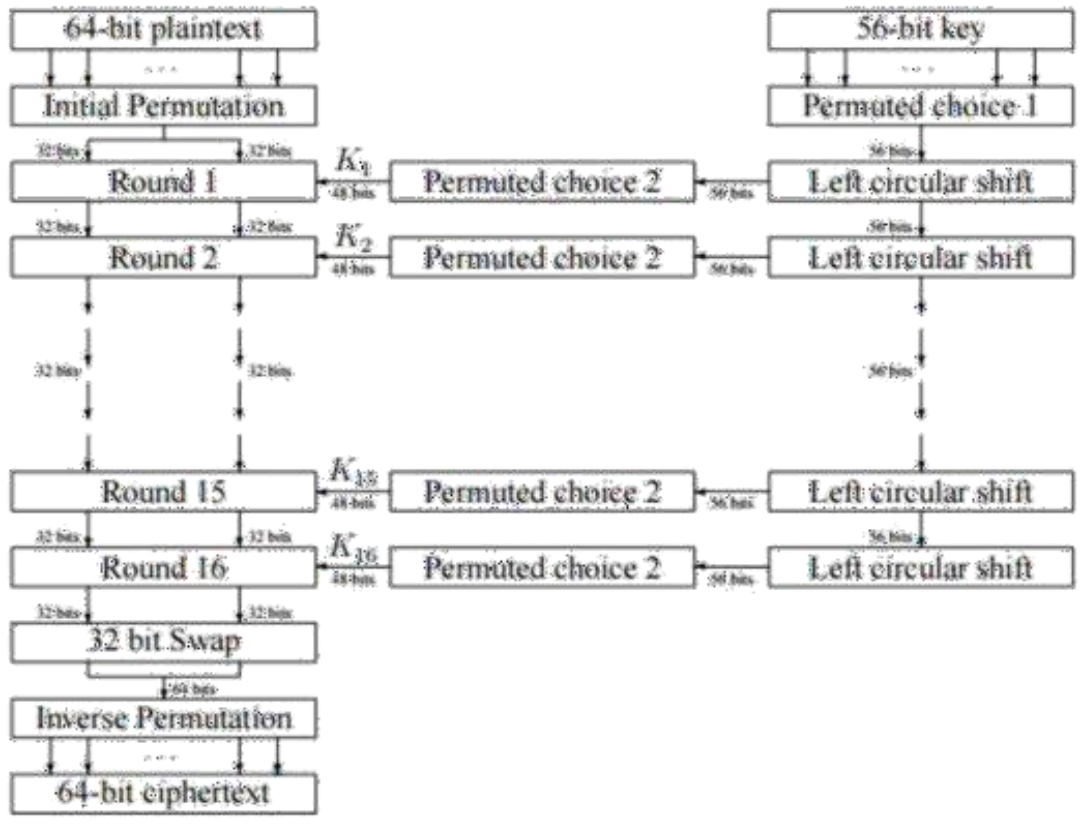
64-bit plaintext

. . .

Initial Permutation

32 bits

32 bits

Round 1

$K_1$

48 bits

Permuted choice 2

56 bits

56-bit key

. . .

Permuted choice 1

56 bits

Left circular shift

32 bits

32 bits

Round 2

$K_2$

48 bits

Permuted choice 2

56 bits

56 bits

Left circular shift

32 bits

32 bits

56 bits

Round 15

$K_{15}$

48 bits

Permuted choice 2

56 bits

Left circular shift

32 bits

32 bits

56 bits

Round 16

$K_{16}$

48 bits

Permuted choice 2

56 bits

Left circular shift

32 bits

32 bits

32 bit Swap

64 bits

Inverse Permutation

. . .

64-bit ciphertext